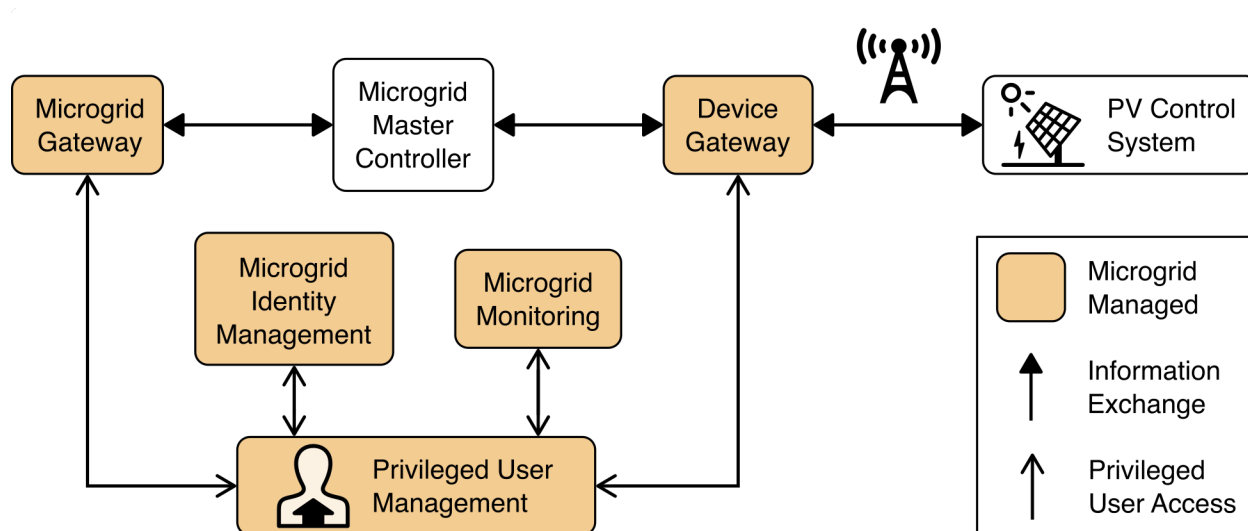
Microgrid Gateway

Microgrid Master Controller

Device Gateway

PV Control System

Microgrid Identity Management

Microgrid Monitoring

Privileged User Management

Microgrid Managed

Information Exchange

Privileged User Access